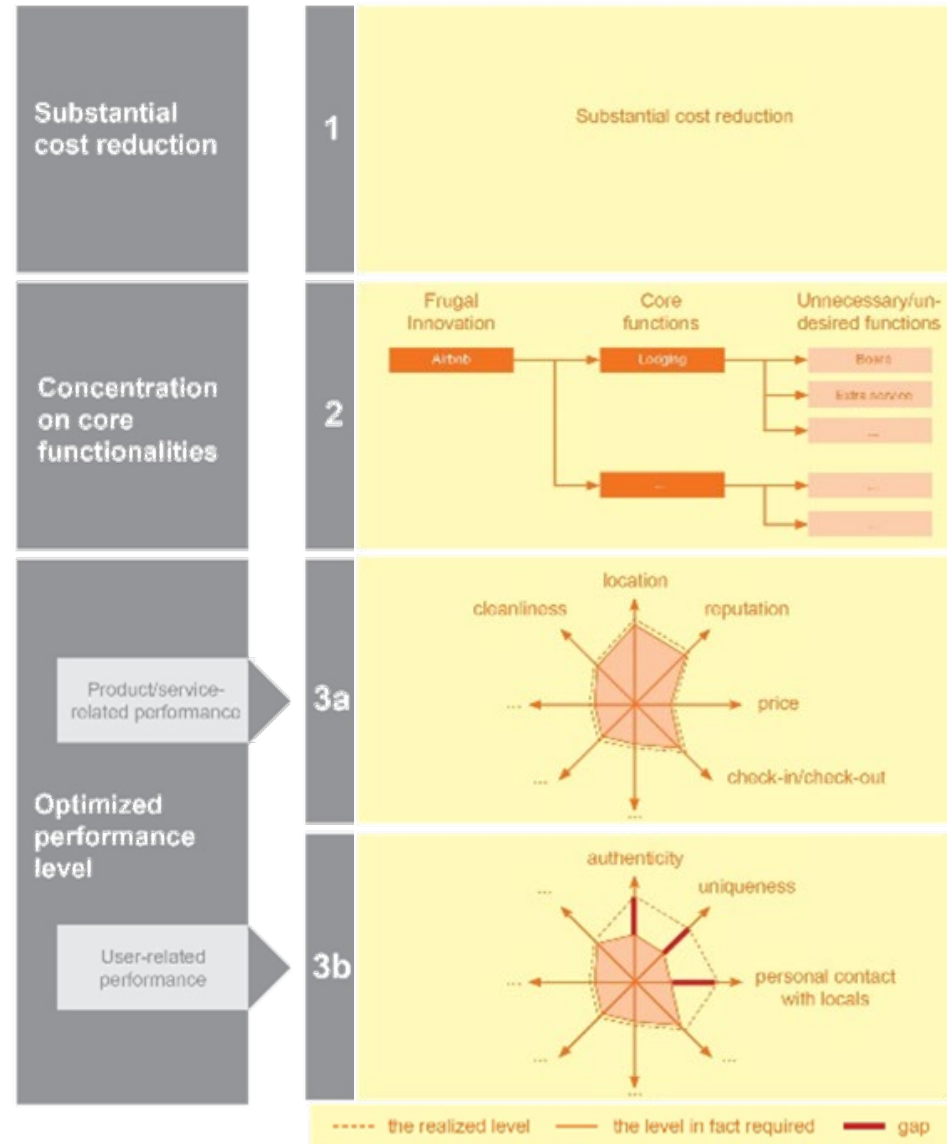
Substantial cost reduction

1

Substantial cost reduction

Concentration on core functionalities

2

Frugal Innovation

Core functions

Unnecessary/undesired functions

Airbnb

Logging

Board

Extra service

...

...

...

...

Optimized performance level

Product/service-related performance

3a

location

cleanliness

reputation

...

price

...

check-in/check-out

...

User-related performance

3b

authenticity

...

uniqueness

...

personal contact with locals

...

...

...

the realized level

the level in fact required

gap